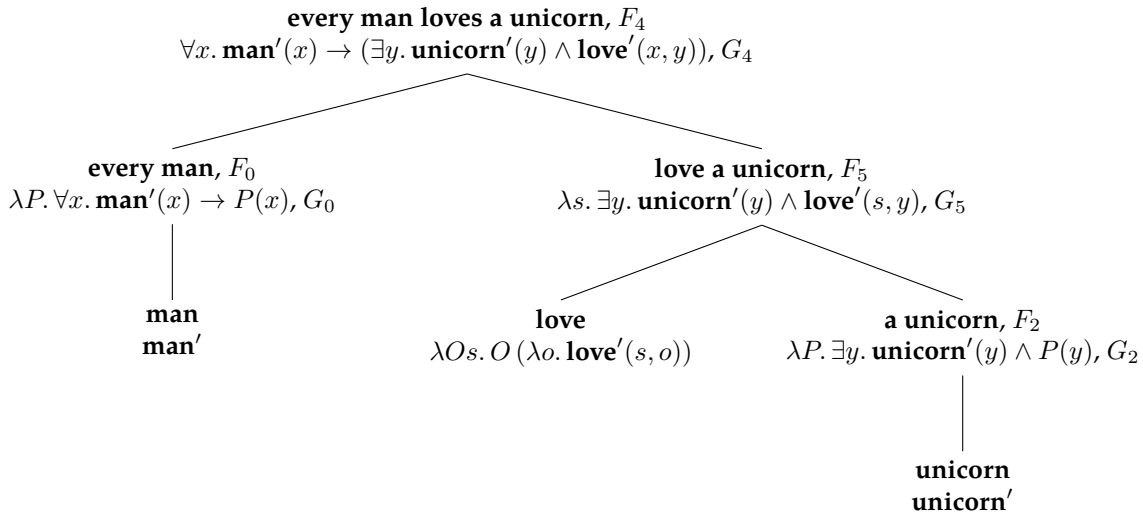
**every man loves a unicorn**, $F_4$
$\forall x.\, \mathbf{man}'(x) \rightarrow (\exists y.\, \mathbf{unicorn}'(y) \wedge \mathbf{love}'(x,y))$, $G_4$

**every man**, $F_0$
$\lambda P.\, \forall x.\, \mathbf{man}'(x) \rightarrow P(x)$, $G_0$

**love a unicorn**, $F_5$
$\lambda s.\, \exists y.\, \mathbf{unicorn}'(y) \wedge \mathbf{love}'(s,y)$, $G_5$

**man**
$\mathbf{man}'$

**love**
$\lambda O s.\, O\,(\lambda o.\, \mathbf{love}'(s,o))$

**a unicorn**, $F_2$
$\lambda P.\, \exists y.\, \mathbf{unicorn}'(y) \wedge P(y)$, $G_2$

**unicorn**
$\mathbf{unicorn}'$